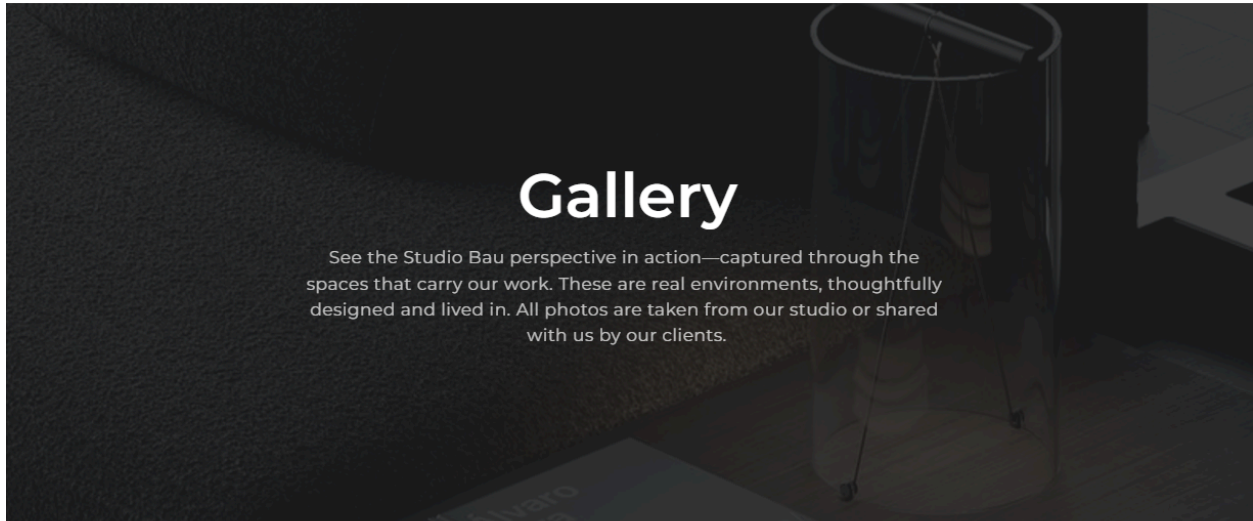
Gallery

See the Studio Bau perspective in action—captured through the spaces that carry our work. These are real environments, thoughtfully designed and lived in. All photos are taken from our studio or shared with us by our clients.